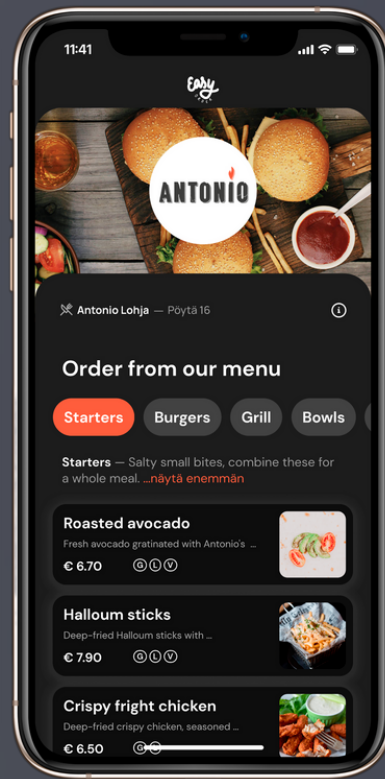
11:41

Easy

ANTONIO

Antonio Lohja — Pöytä 16

Order from our menu

Starters Burgers Grill Bowls

Starters — Salty small bites, combine these for a whole meal. ...näytä enemmän

Roasted avocado
Fresh avocado gratinated with Antonio's ...
€ 6.70 G L V

Halloum sticks
Deep-fried Halloum sticks with ...
€ 7.90 G L V

Crispy fright chicken
Deep-fried crispy chicken, seasoned ...
€ 6.50 G L